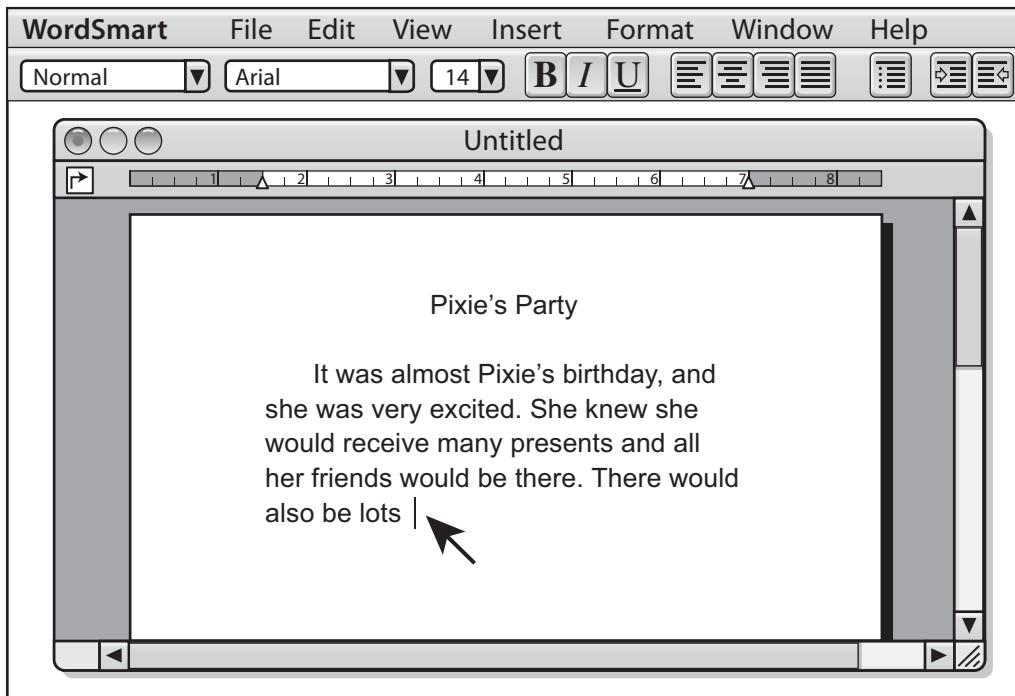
WordSmart File Edit View Insert Format Window Help

Normal | Arial | 14 | B | I | U

Untitled

1 2 3 4 5 6 7 8

Pixie's Party

It was almost Pixie's birthday, and she was very excited. She knew she would receive many presents and all her friends would be there. There would also be lots